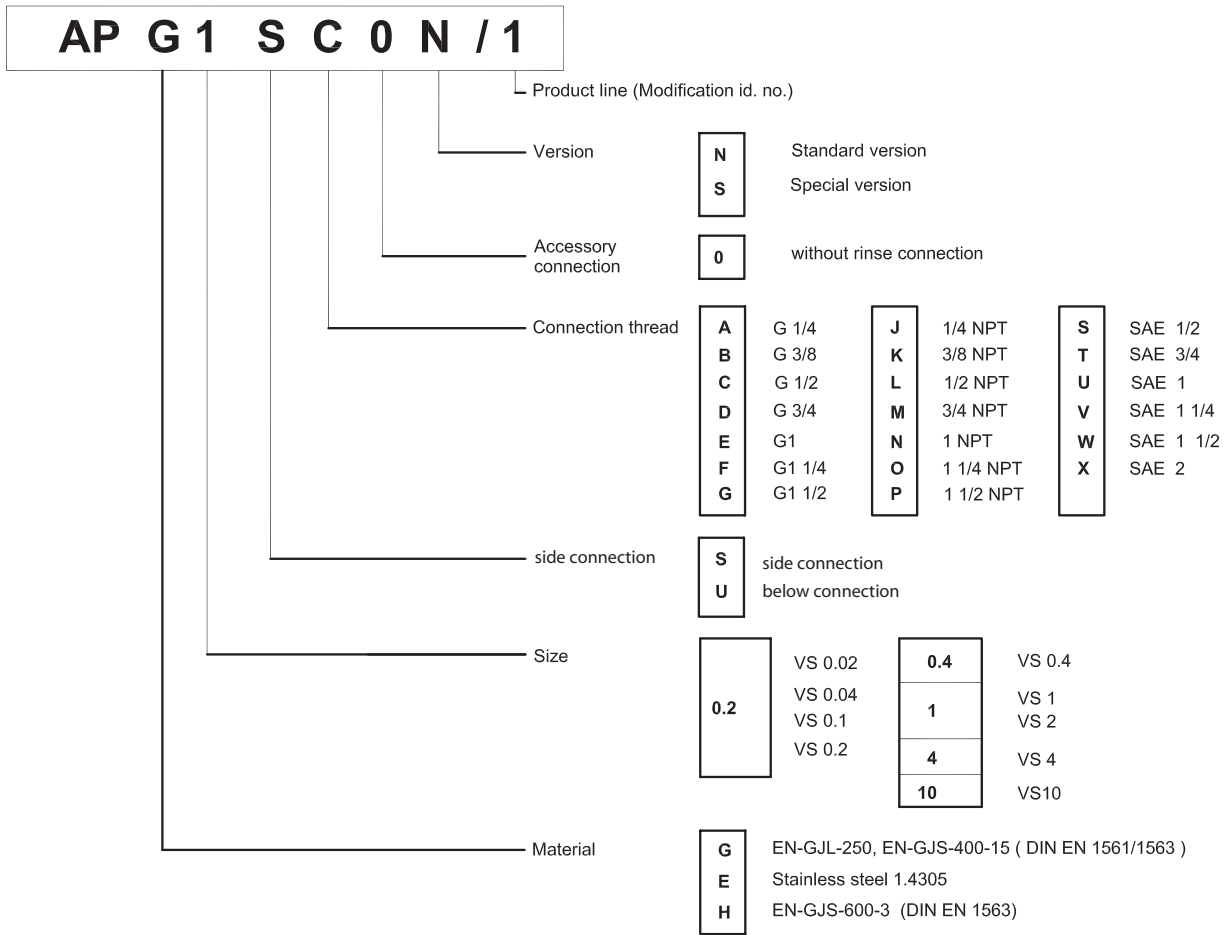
AP G 1 S C 0 N / 1

Product line (Modification id. no.)

Version

| | |
|---|---|
| N | Standard version |
| S | Special version |

Accessory connection

| | |
|---|---|
| 0 | without rinse connection |

Connection thread

| | | | | | |
|---|---|---|---|---|---|
| A | G 1/4 | J | 1/4 NPT | S | SAE 1/2 |
| B | G 3/8 | K | 3/8 NPT | T | SAE 3/4 |
| C | G 1/2 | L | 1/2 NPT | U | SAE 1 |
| D | G 3/4 | M | 3/4 NPT | V | SAE 1 1/4 |
| E | G1 | N | 1 NPT | W | SAE 1 1/2 |
| F | G1 1/4 | O | 1 1/4 NPT | X | SAE 2 |
| G | G1 1/2 | P | 1 1/2 NPT | | |

side connection

| | |
|---|---|
| S | side connection |
| U | below connection |

Size

| | | | |
|---|---|---|---|
| 0.2 | VS 0.02, VS 0.04, VS 0.1, VS 0.2 | 0.4 | VS 0.4 |
| | | 1 | VS 1, VS 2 |
| | | 4 | VS 4 |
| | | 10 | VS10 |

Material

| | |
|---|---|
| G | EN-GJL-250, EN-GJS-400-15 ( DIN EN 1561/1563 ) |
| E | Stainless steel 1.4305 |
| H | EN-GJS-600-3 (DIN EN 1563) |